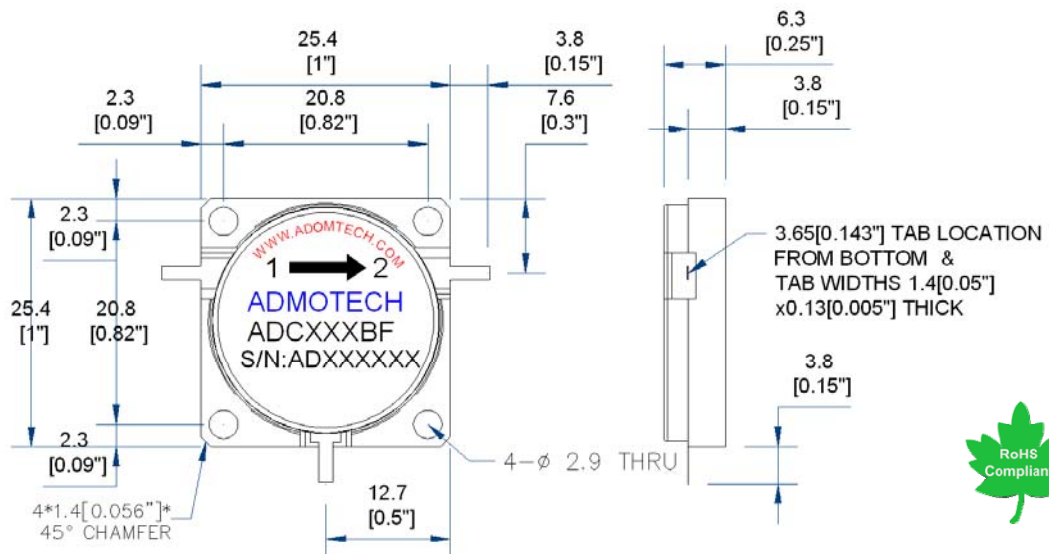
25.4
[1"]

3.8
[0.15"]

6.3
[0.25"]

3.8
[0.15"]

2.3
[0.09"]

20.8
[0.82"]

7.6
[0.3"]

2.3
[0.09"]

WWW.ADOMTECH.COM

1 2

ADMOTECH
ADCXXXBF
S/N:ADXXXXXX

3.65[0.143"] TAB LOCATION FROM BOTTOM & TAB WIDTHS 1.4[0.05"] x0.13[0.005"] THICK

25.4
[1"]

20.8
[0.82"]

3.8
[0.15"]

2.3
[0.09"]

4-ø 2.9 THRU

RoHS Complian

4*1.4[0.056"]* 45° CHAMFER

12.7
[0.5"]